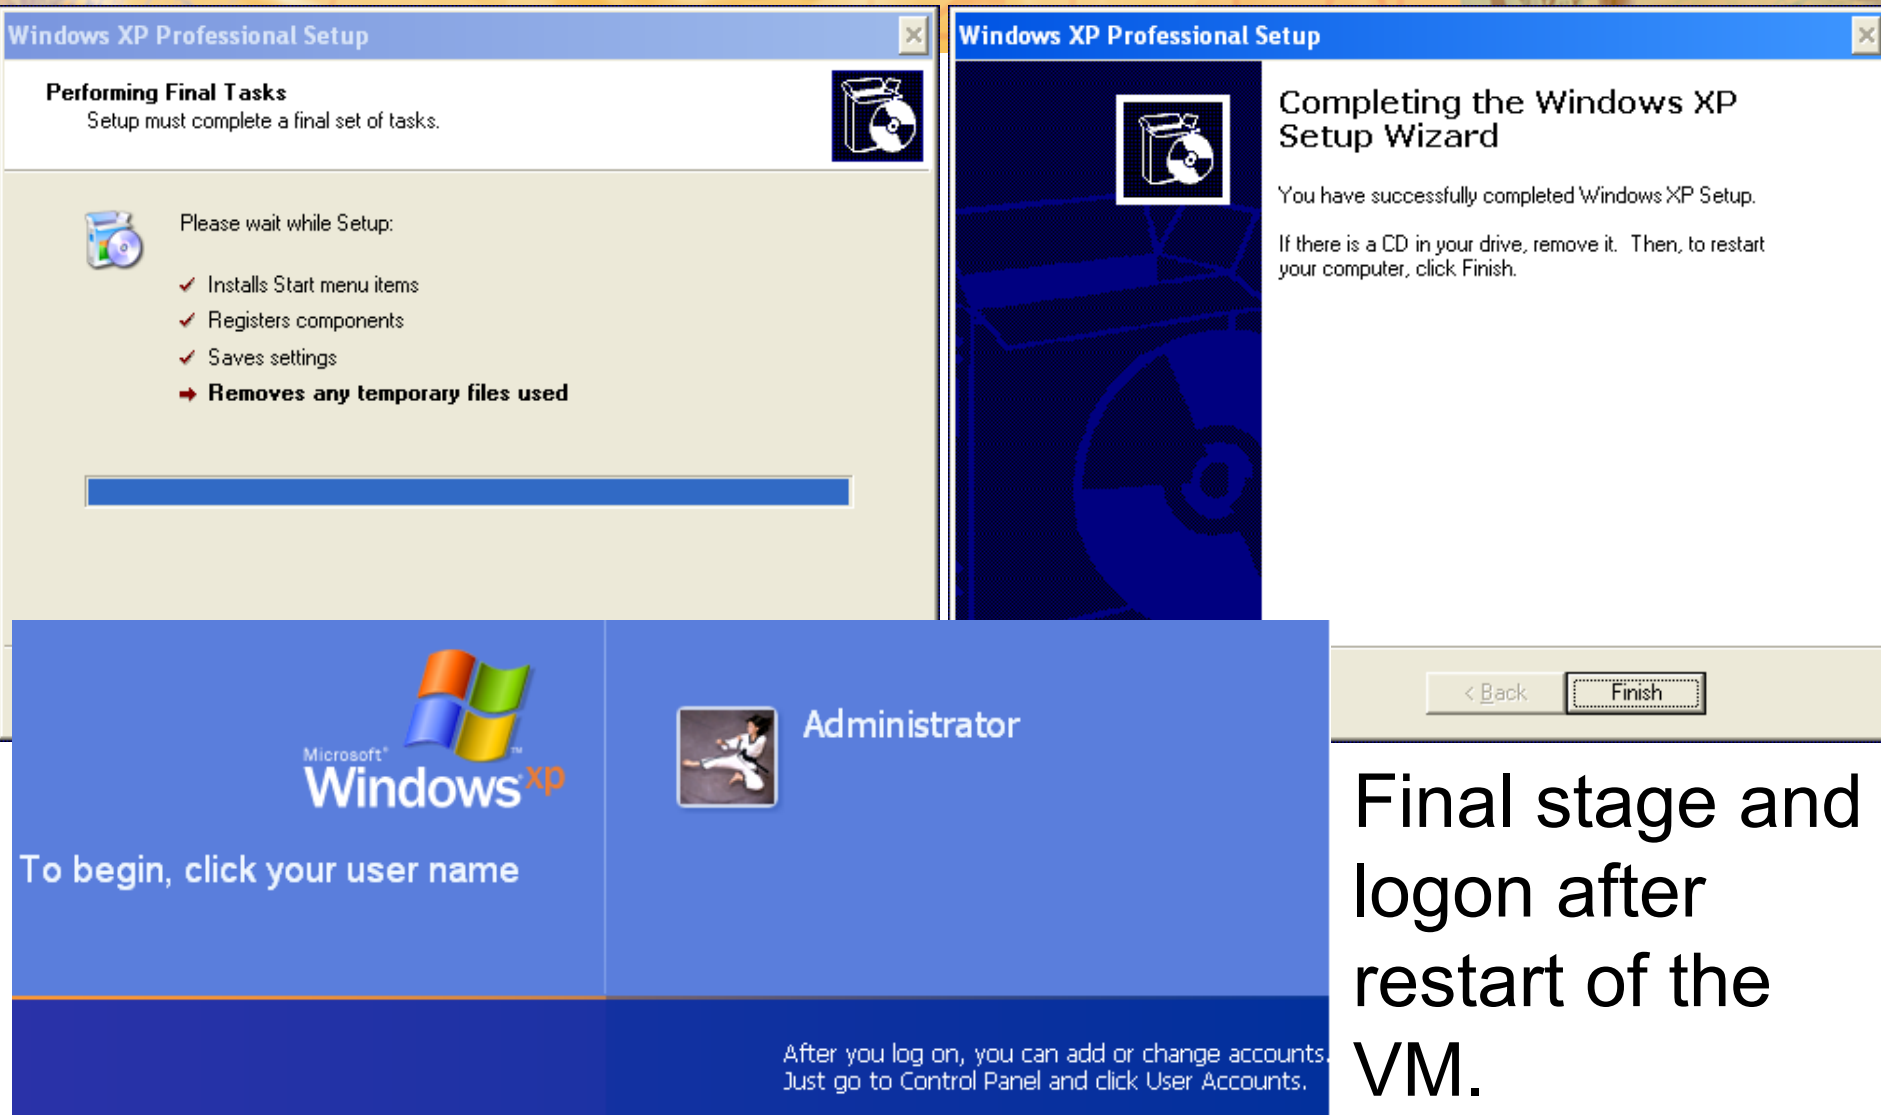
Windows XP Professional Setup

Performing Final Tasks
Setup must complete a final set of tasks.

Please wait while Setup:

✓ Installs Start menu items
✓ Registers components
✓ Saves settings
➜ Removes any temporary files used

Windows XP Professional Setup

Completing the Windows XP Setup Wizard

You have successfully completed Windows XP Setup.

If there is a CD in your drive, remove it. Then, to restart your computer, click Finish.

< Back Finish

Microsoft Windows xp

To begin, click your user name

Administrator

After you log on, you can add or change accounts. Just go to Control Panel and click User Accounts.

Final stage and logon after restart of the VM.